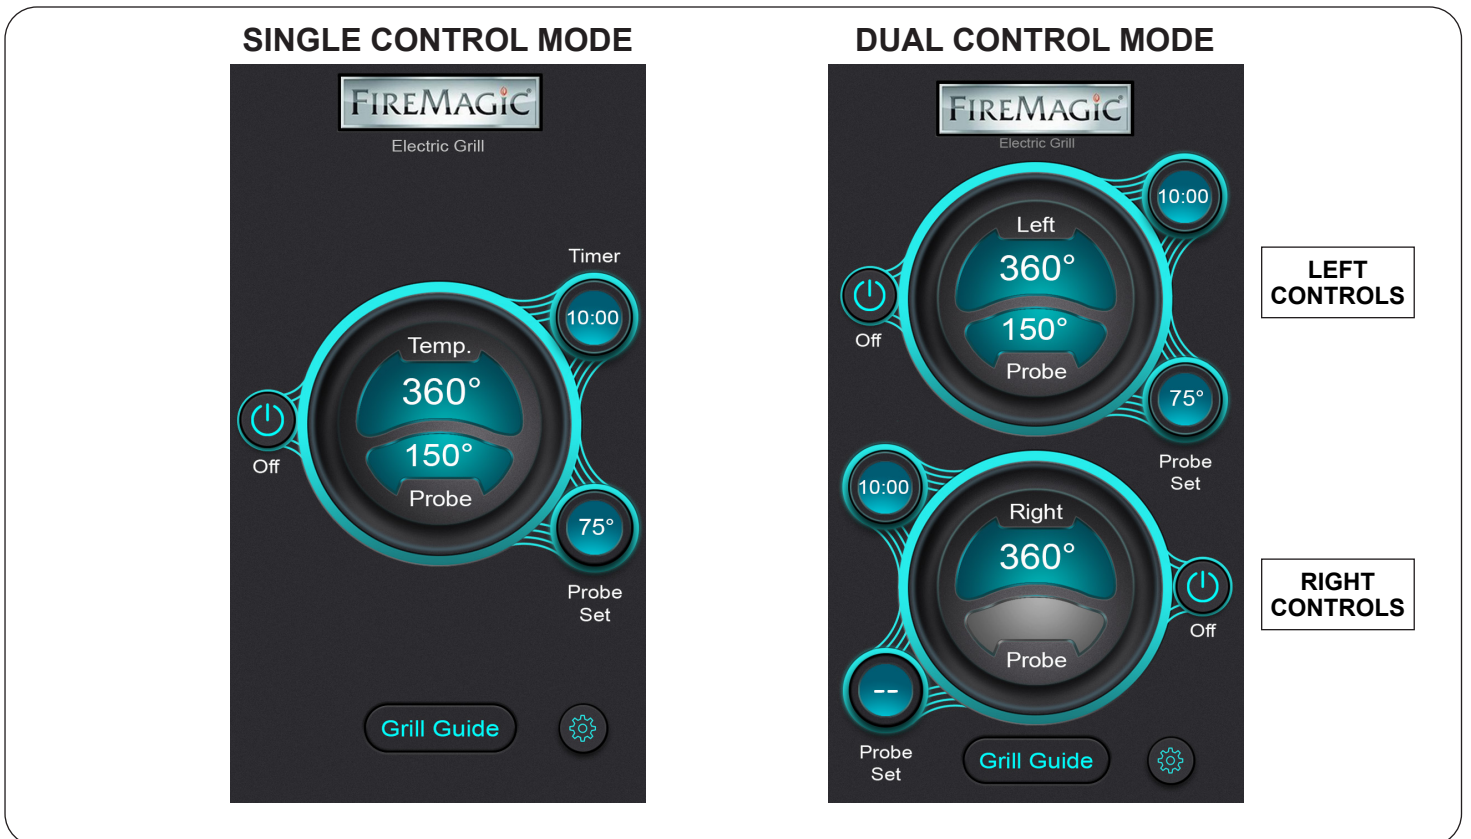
SINGLE CONTROL MODE

FIREMAGIC
Electric Grill

Timer
10:00
Temp.
360°
150°
Probe
Off
75°
Probe Set
Grill Guide

DUAL CONTROL MODE

FIREMAGIC
Electric Grill

10:00
Left
360°
150°
Probe
Off
75°
Probe Set

LEFT CONTROLS

10:00
Right
360°
Probe
Off
--
Probe Set
Grill Guide

RIGHT CONTROLS